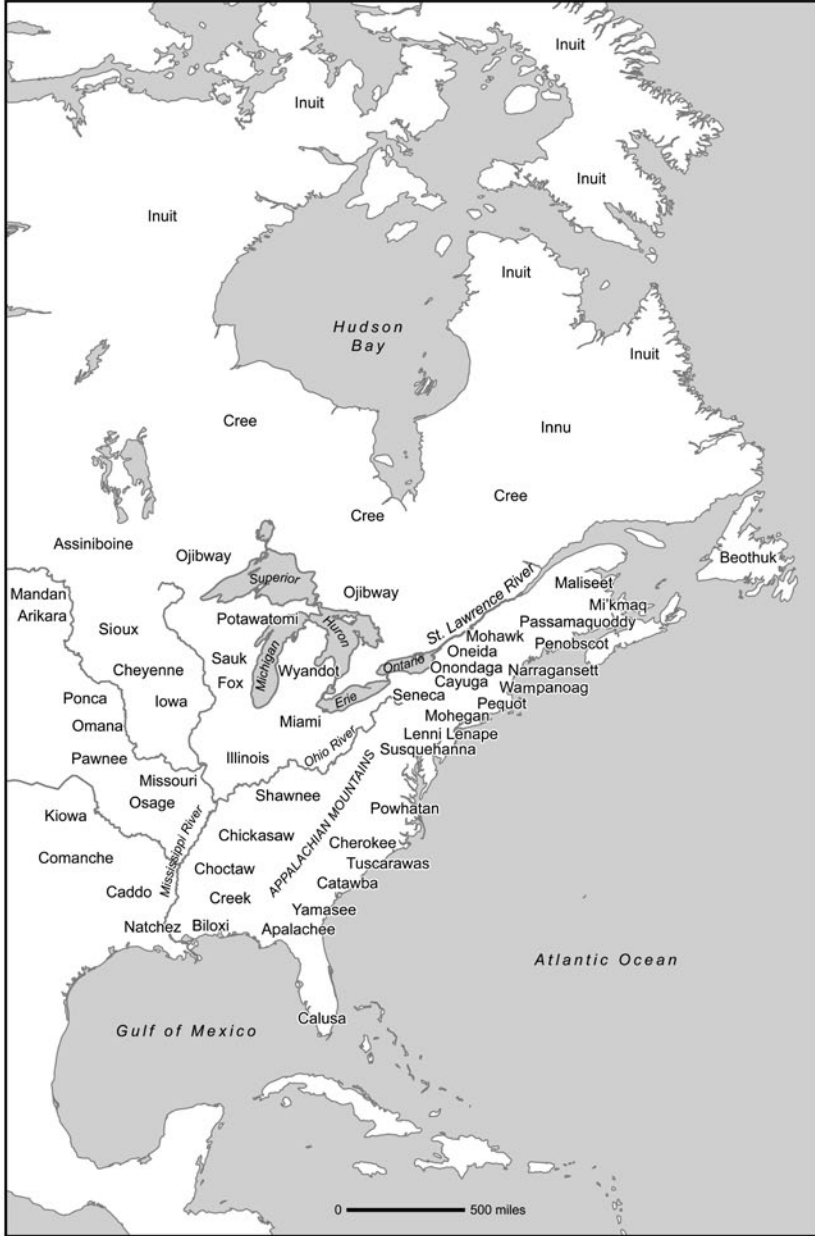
Inuit
Inuit
Inuit
Inuit
Inuit
Inuit
Hudson Bay
Cree
Innu
Cree
Cree
Assiniboine
Ojibway
Beothuk
Superior
Ojibway
Mandan
Arikara
Sioux
Potawatomi
Huron
St. Lawrence River
Maliseet
Mi'kmaq
Passamaquoddy
Penobscot
Mohawk
Oneida
Cheyenne
Sauk
Fox
Michigan
Wyandot
Ontario
Onondaga
Narragansett
Cayuga
Wampanoag
Ponca
Iowa
Seneca
Pequot
Omana
Erie
Miami
Mohegan
Pawnee
Lenni Lenape
Illinois
Ohio River
Susquehanna
Missouri
Osage
APPALACHIAN MOUNTAINS
Shawnee
Kiowa
Powhatan
Chickasaw
Mississippi River
Comanche
Choctaw
Cherokee
Tuscarawas
Caddo
Creek
Catawba
Yamasee
Natchez
Biloxi
Apalachee
Atlantic Ocean
Gulf of Mexico
Calusa
0 500 miles